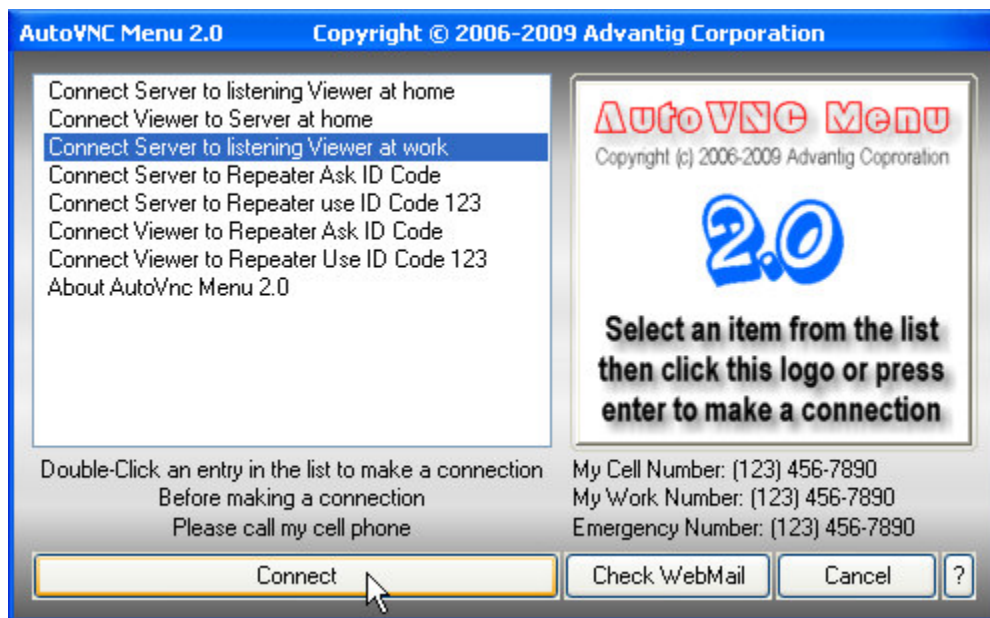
AutoVNC Menu 2.0 Copyright © 2006-2009 Advantig Corporation

Connect Server to listening Viewer at home
Connect Viewer to Server at home
Connect Server to listening Viewer at work
Connect Server to Repeater Ask ID Code
Connect Server to Repeater use ID Code 123
Connect Viewer to Repeater Ask ID Code
Connect Viewer to Repeater Use ID Code 123
About AutoVnc Menu 2.0

AutoVNC Menu
Copyright (c) 2006-2009 Advantig Coproration
2.0
Select an item from the list then click this logo or press enter to make a connection

Double-Click an entry in the list to make a connection
Before making a connection
Please call my cell phone

My Cell Number: (123) 456-7890
My Work Number: (123) 456-7890
Emergency Number: (123) 456-7890

Connect
Check WebMail
Cancel
?